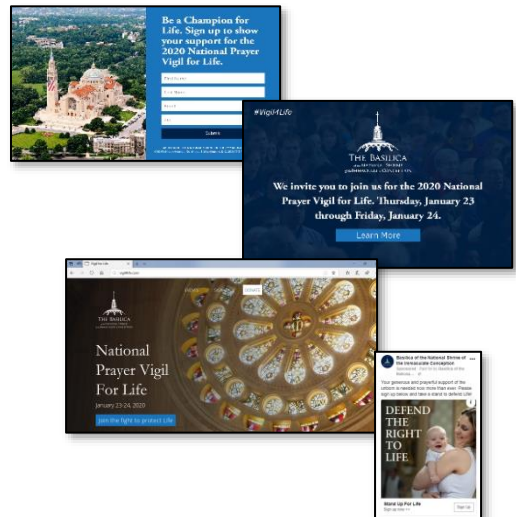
Be a Champion for Life. Sign up to show your support for the 2020 National Prayer Vigil for Life.

First Name

Last Name

Email

Zip

Submit

#Vigil4Life

THE BASILICA

We invite you to join us for the 2020 National Prayer Vigil for Life. Thursday, January 23 through Friday, January 24.

Learn More

THE BASILICA

National Prayer Vigil For Life

January 23-24, 2020

Join the fight to protect Life

Basilica of the National Shrine of the Immaculate Conception

Sponsored

Your generous and prayerful support of the unborn is needed now more than ever. Please sign up below and take a stand to defend Life!

DEFEND THE RIGHT TO LIFE

Stand Up For Life

Sign Up